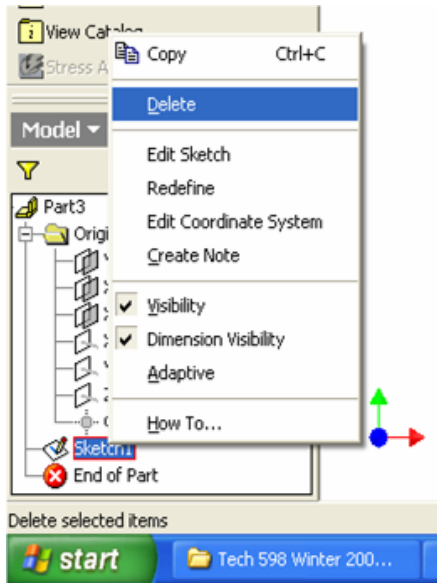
View Catalog
Stress A

Copy Ctrl+C
Delete
Edit Sketch
Redefine
Edit Coordinate System
Create Note
Visibility
Dimension Visibility
Adaptive
How To...

Model
Part3
Origi
Sketch1
End of Part

Delete selected items

start
Tech 598 Winter 200...